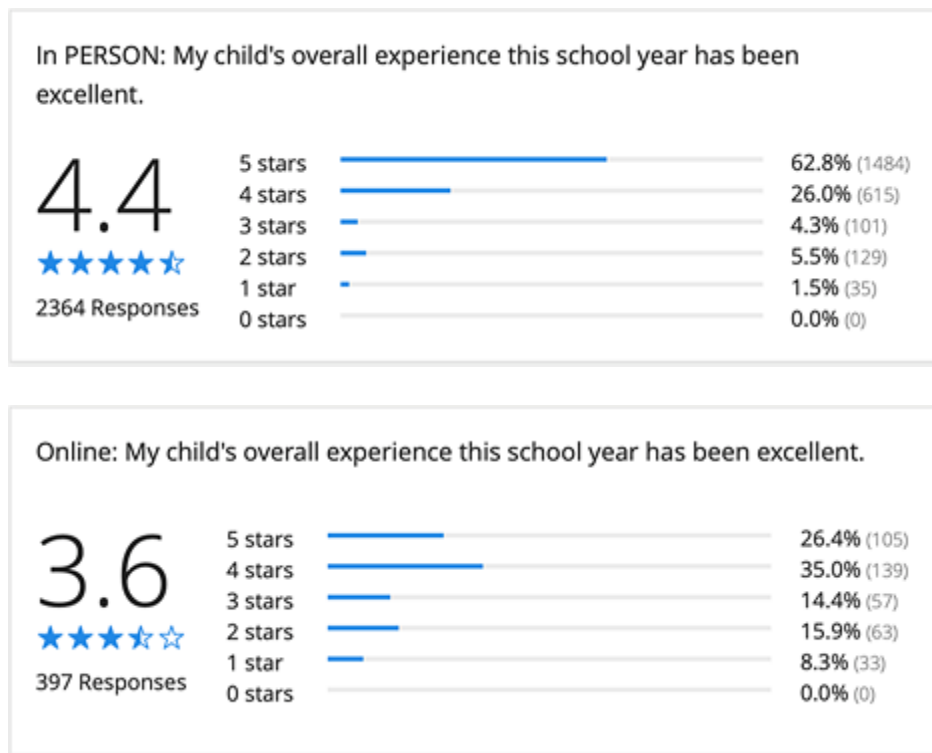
In PERSON: My child's overall experience this school year has been excellent.

4.4

2364 Responses

5 stars 62.8% (1484)
4 stars 26.0% (615)
3 stars 4.3% (101)
2 stars 5.5% (129)
1 star 1.5% (35)
0 stars 0.0% (0)

Online: My child's overall experience this school year has been excellent.

3.6

397 Responses

5 stars 26.4% (105)
4 stars 35.0% (139)
3 stars 14.4% (57)
2 stars 15.9% (63)
1 star 8.3% (33)
0 stars 0.0% (0)